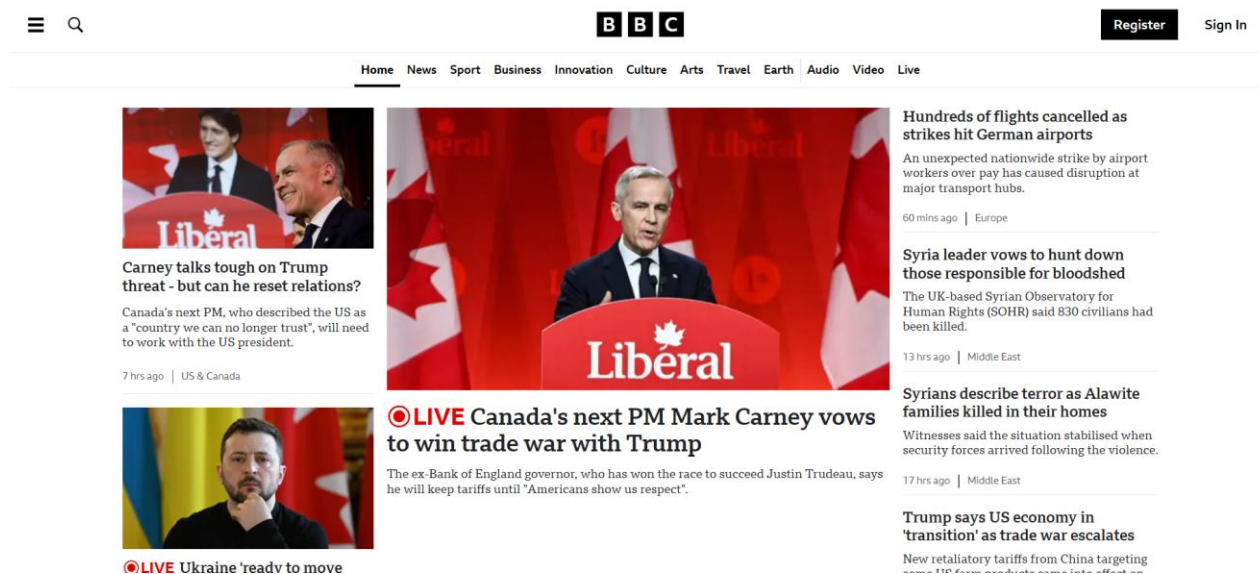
BBC

Register Sign In

Home News Sport Business Innovation Culture Arts Travel Earth Audio Video Live

Liberal

Carney talks tough on Trump threat - but can he reset relations?

Canada's next PM, who described the US as a "country we can no longer trust", will need to work with the US president.

7 hrs ago | US & Canada

Liberal

LIVE Canada's next PM Mark Carney vows to win trade war with Trump

The ex-Bank of England governor, who has won the race to succeed Justin Trudeau, says he will keep tariffs until "Americans show us respect".

Hundreds of flights cancelled as strikes hit German airports

An unexpected nationwide strike by airport workers over pay has caused disruption at major transport hubs.

60 mins ago | Europe

Syria leader vows to hunt down those responsible for bloodshed

The UK-based Syrian Observatory for Human Rights (SOHR) said 830 civilians had been killed.

13 hrs ago | Middle East

Syrians describe terror as Alawite families killed in their homes

Witnesses said the situation stabilised when security forces arrived following the violence.

17 hrs ago | Middle East

Trump says US economy in 'transition' as trade war escalates

New retaliatory tariffs from China targeting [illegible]

LIVE Ukraine 'ready to move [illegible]